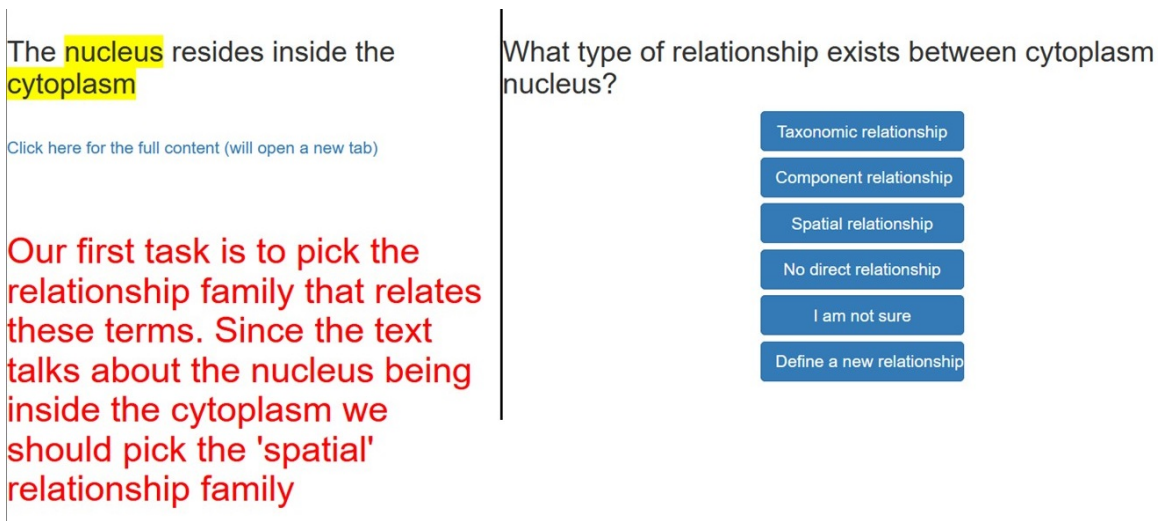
The nucleus resides inside the cytoplasm

Click here for the full content (will open a new tab)

Our first task is to pick the relationship family that relates these terms. Since the text talks about the nucleus being inside the cytoplasm we should pick the 'spatial' relationship family

What type of relationship exists between cytoplasm nucleus?

Taxonomic relationship

Component relationship

Spatial relationship

No direct relationship

I am not sure

Define a new relationship